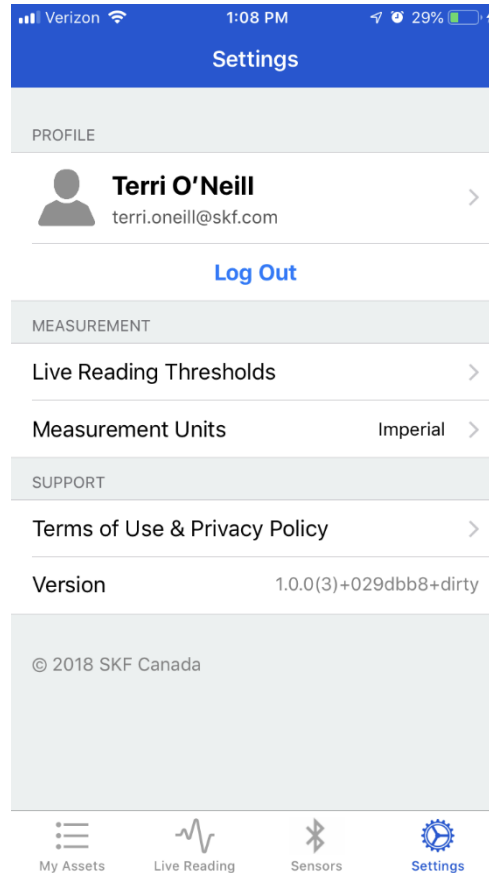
Verizon 1:08 PM 29%

Settings

PROFILE

Terri O'Neill
terri.oneill@skf.com

Log Out

MEASUREMENT

Live Reading Thresholds

Measurement Units Imperial

SUPPORT

Terms of Use & Privacy Policy

Version 1.0.0(3)+029dbb8+dirty

© 2018 SKF Canada

My Assets Live Reading Sensors Settings